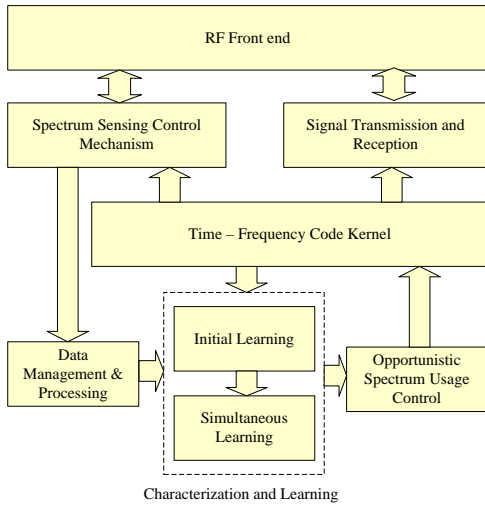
RF Front end

Spectrum Sensing Control Mechanism

Signal Transmission and Reception

Time – Frequency Code Kernel

Data Management & Processing

Initial Learning

Simultaneous Learning

Opportunistic Spectrum Usage Control

Characterization and Learning